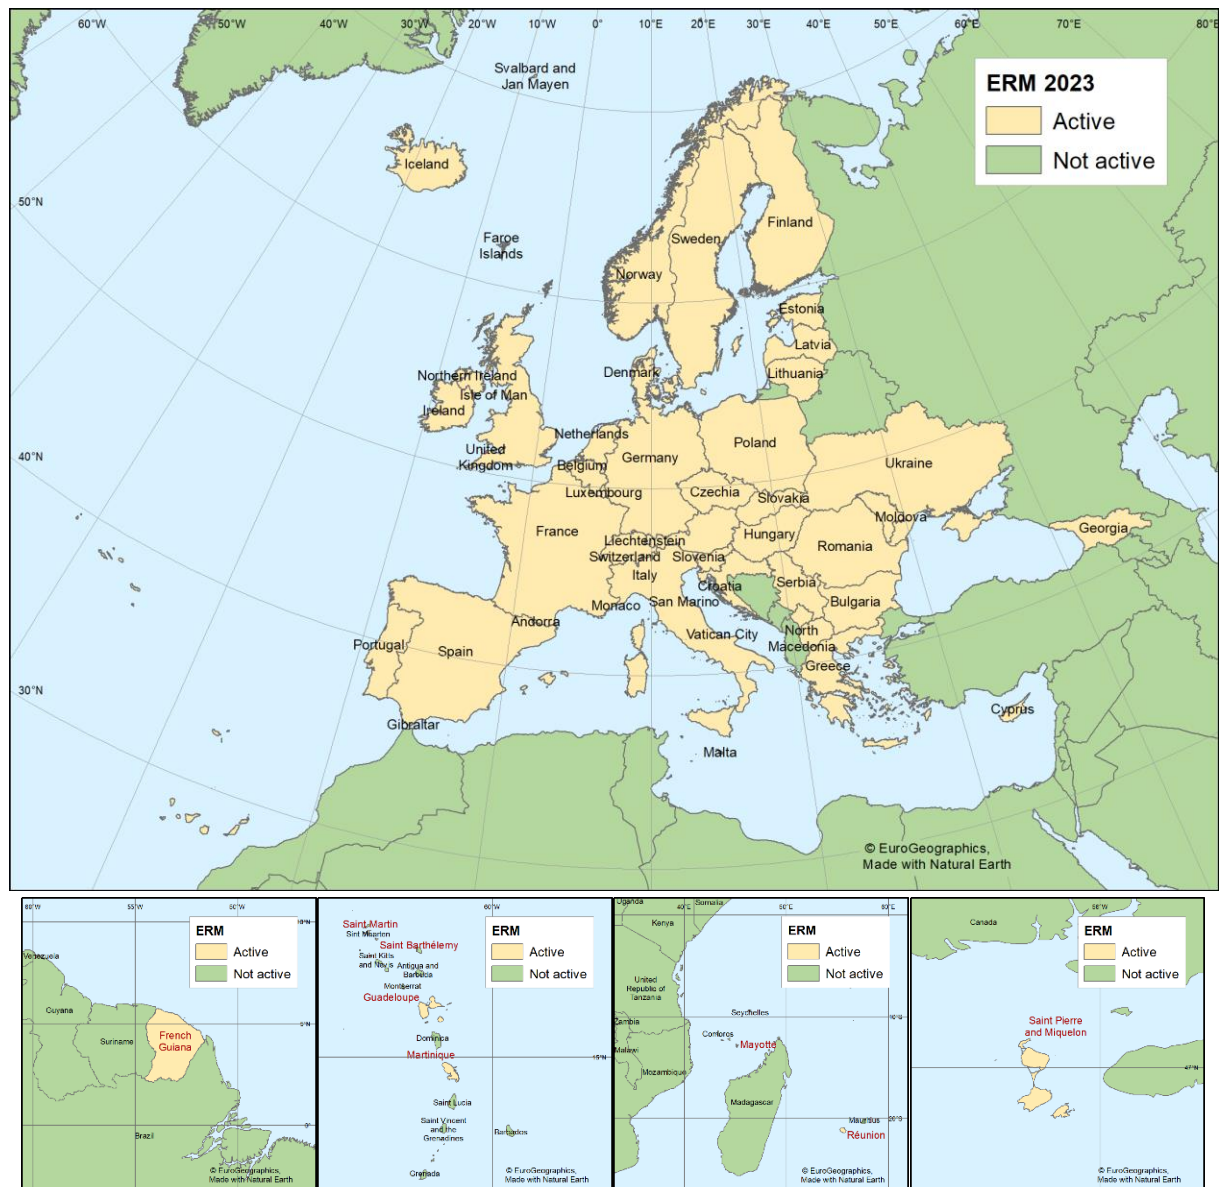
60°W 50°W 40°W 30°W 20°W 10°W 0° 10°E 20°E 30°E 40°E 50°E 60°E 70°E 80°E

50°N
40°N
30°N

ERM 2023
Active
Not active

Svalbard and Jan Mayen
Iceland
Faroe Islands
Finland
Sweden
Norway
Estonia
Latvia
Lithuania
Denmark
Northern Ireland
Isle of Man
Ireland
United Kingdom
Netherlands
Belgium
Germany
Poland
Ukraine
Luxembourg
Czechia
Slovakia
Moldova
Georgia
France
Liechtenstein
Switzerland
Slovenia
Hungary
Romania
Italy
Croatia
Serbia
Monaco
San Marino
Bulgaria
Andorra
Vatican City
North Macedonia
Portugal
Spain
Greece
Cyprus
Gibraltar
Malta

© EuroGeographics, Made with Natural Earth

ERM
Active
Not active
Venezuela
Guyana
Suriname
French Guiana
Brazil
© EuroGeographics, Made with Natural Earth

Saint Martin
Sint Maarten
Saint Barthélemy
Saint Kitts and Nevis
Antigua and Barbuda
Montserrat
Guadeloupe
Dominica
Martinique
Saint Lucia
Saint Vincent and the Grenadines
Barbados
Grenada
ERM
Active
Not active
© EuroGeographics, Made with Natural Earth

Uganda
Somalia
Kenya
United Republic of Tanzania
Zambia
Malawi
Mozambique
Seychelles
Comoros
Mayotte
Madagascar
Mauritius
Réunion
ERM
Active
Not active
© EuroGeographics, Made with Natural Earth

Canada
Saint Pierre and Miquelon
ERM
Active
Not active
© EuroGeographics, Made with Natural Earth